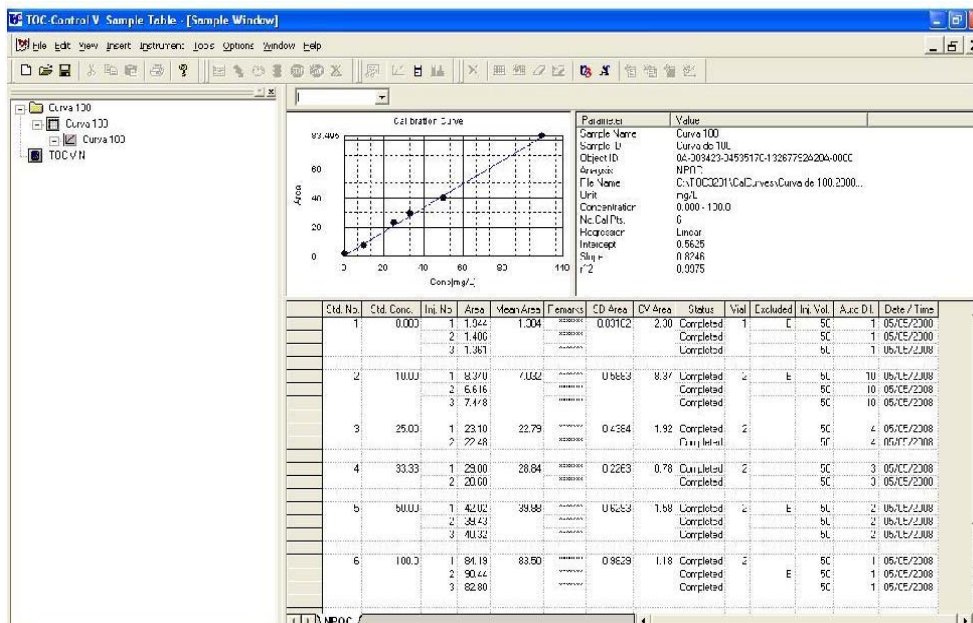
TOC-Control V Sample Table - [Sample Window]

File Edit View Insert Instrument Tools Options Window Help

Curva 100
Curva 100
Curva 100
TOC-V N

Calibration Curve

93.406
80
60
40
20
0
Area
0 20 40 60 80 110
Conc[mg/L]

| Parameter | Value |
|---|---|
| Sample Name | Curva 100 |
| Sample ID | Curva de 100 |
| Object ID | 0A-303423-3459517C-132677524204-00CC |
| Analysis | NPOC |
| File Name | C:\TOC3201\CalCurves\Curva de 100.2300... |
| Unit | mg/L |
| Concentration | 0.000 - 100.0 |
| No.Cal.Pts. | 6 |
| Regression | Linear |
| Intercept | 0.5625 |
| Slope | 0.8246 |
| r^2 | 0.9975 |

| Std. No. | Std. Conc. | Inj. No. | Area | Mean Area | Remarks | SD Area | CV Area | Status | Vial | Excluded | Inj. Vol. | Auto Dil. | Date / Time |
|---|---|---|---|---|---|---|---|---|---|---|---|---|---|
| 1 | 0.000 | 1 | 1.044 | 1.304 | xxxxxx | 0.03102 | 2.30 | Completed | 1 | E | 50 | 1 | 05/05/2008 |
| | | 2 | 1.406 | | xxxxxx | | | Completed | | | 50 | 1 | 05/05/2008 |
| | | 3 | 1.361 | | xxxxxx | | | Completed | | | 50 | 1 | 05/05/2008 |
| 2 | 10.00 | 1 | 8.370 | 7.032 | xxxxxx | 0.6663 | 8.37 | Completed | 2 | E | 50 | 10 | 05/05/2008 |
| | | 2 | 6.616 | | xxxxxx | | | Completed | | | 50 | 10 | 05/05/2008 |
| | | 3 | 7.478 | | xxxxxx | | | Completed | | | 50 | 10 | 05/05/2008 |
| 3 | 25.00 | 1 | 23.10 | 22.79 | xxxxxx | 0.4384 | 1.92 | Completed | 2 | | 50 | 4 | 05/05/2008 |
| | | 2 | 22.48 | | xxxxxx | | | Completed | | | 50 | 4 | 05/05/2008 |
| 4 | 33.33 | 1 | 29.00 | 28.84 | xxxxxx | 0.2263 | 0.78 | Completed | 2 | | 50 | 3 | 05/05/2008 |
| | | 2 | 28.60 | | | | | Completed | | | 50 | 3 | 05/05/2008 |
| 5 | 50.00 | 1 | 42.02 | 39.88 | xxxxxx | 0.6293 | 1.58 | Completed | 2 | E | 50 | 2 | 05/05/2008 |
| | | 2 | 39.43 | | xxxxxx | | | Completed | | | 50 | 2 | 05/05/2008 |
| | | 3 | 40.32 | | xxxxxx | | | Completed | | | 50 | 2 | 05/05/2008 |
| 6 | 100.0 | 1 | 84.19 | 83.50 | xxxxxx | 0.9629 | 1.18 | Completed | 2 | | 50 | 1 | 05/05/2008 |
| | | 2 | 90.44 | | xxxxxx | | | Completed | | E | 50 | 1 | 05/05/2008 |
| | | 3 | 82.80 | | | | | Completed | | | 50 | 1 | 05/05/2008 |

NPOC